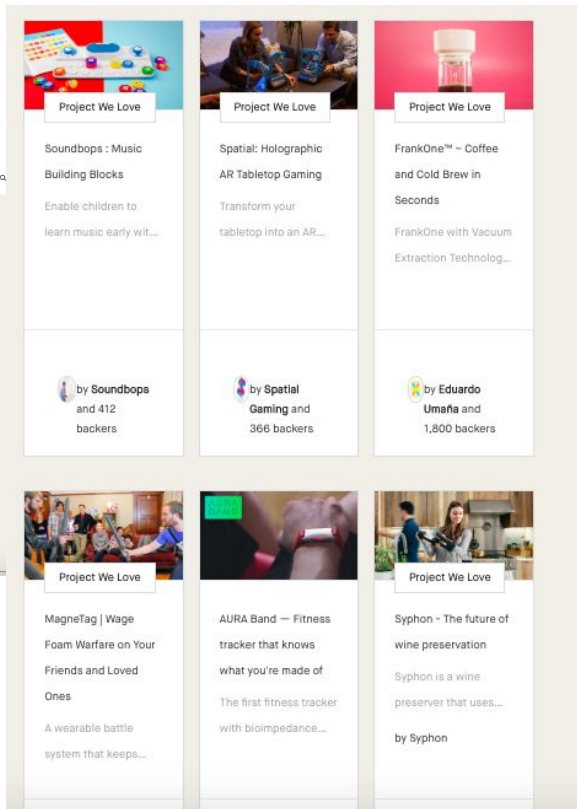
Project We Love

Soundbops : Music Building Blocks

Enable children to learn music early wit...

by Soundbops and 412 backers

Project We Love

Spatial: Holographic AR Tabletop Gaming

Transform your tabletop into an AR...

by Spatial Gaming and 366 backers

Project We Love

FrankOne™ – Coffee and Cold Brew in Seconds

FrankOne with Vacuum Extraction Technolog...

by Eduardo Umaña and 1,800 backers

Project We Love

MagneTag | Wage Foam Warfare on Your Friends and Loved Ones

A wearable battle system that keeps...

AURA BAND

AURA Band — Fitness tracker that knows what you're made of

The first fitness tracker with bioimpedance...

Project We Love

Syphon - The future of wine preservation

Syphon is a wine preserver that uses...

by Syphon